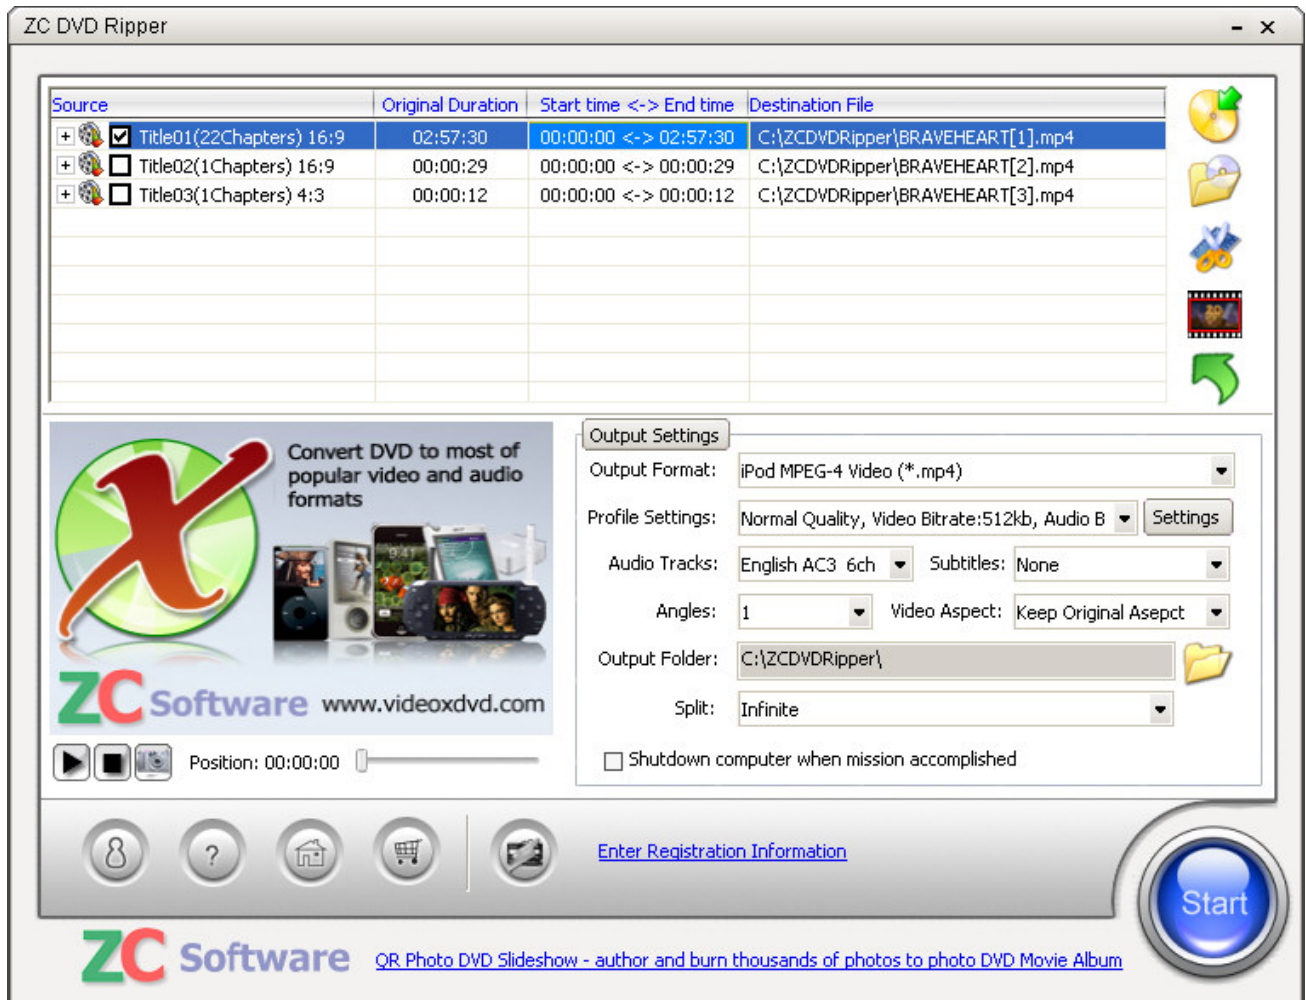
ZC DVD Ripper

| Source | Original Duration | Start time <-> End time | Destination File |
|---|---|---|---|
| Title01(22Chapters) 16:9 | 02:57:30 | 00:00:00 <-> 02:57:30 | C:\ZCDVDRipper\BRAVEHEART[1].mp4 |
| Title02(1Chapters) 16:9 | 00:00:29 | 00:00:00 <-> 00:00:29 | C:\ZCDVDRipper\BRAVEHEART[2].mp4 |
| Title03(1Chapters) 4:3 | 00:00:12 | 00:00:00 <-> 00:00:12 | C:\ZCDVDRipper\BRAVEHEART[3].mp4 |

Convert DVD to most of popular video and audio formats

ZC Software www.videoxdvd.com

Position: 00:00:00

Output Settings
Output Format: iPod MPEG-4 Video (*.mp4)
Profile Settings: Normal Quality, Video Bitrate:512kb, Audio B Settings
Audio Tracks: English AC3 6ch Subtitles: None
Angles: 1 Video Aspect: Keep Original Asepct
Output Folder: C:\ZCDVDRipper\
Split: Infinite
Shutdown computer when mission accomplished

Enter Registration Information

Start

ZC Software QR Photo DVD Slideshow - author and burn thousands of photos to photo DVD Movie Album